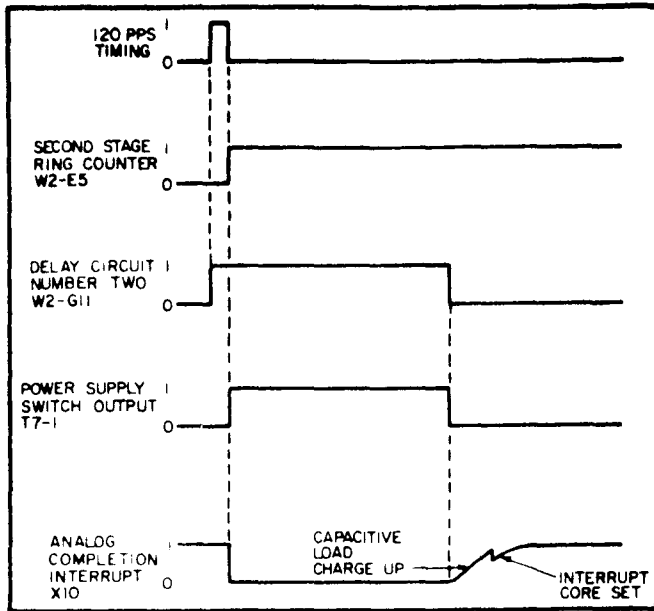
120 PPS TIMING
1
0

SECOND STAGE RING COUNTER W2-E5
1
0

DELAY CIRCUIT NUMBER TWO W2-G11
1
0

POWER SUPPLY SWITCH OUTPUT T7-1
1
0

ANALOG COMPLETION INTERRUPT X10
1
0

CAPACITIVE LOAD CHARGE UP

INTERRUPT CORE SET